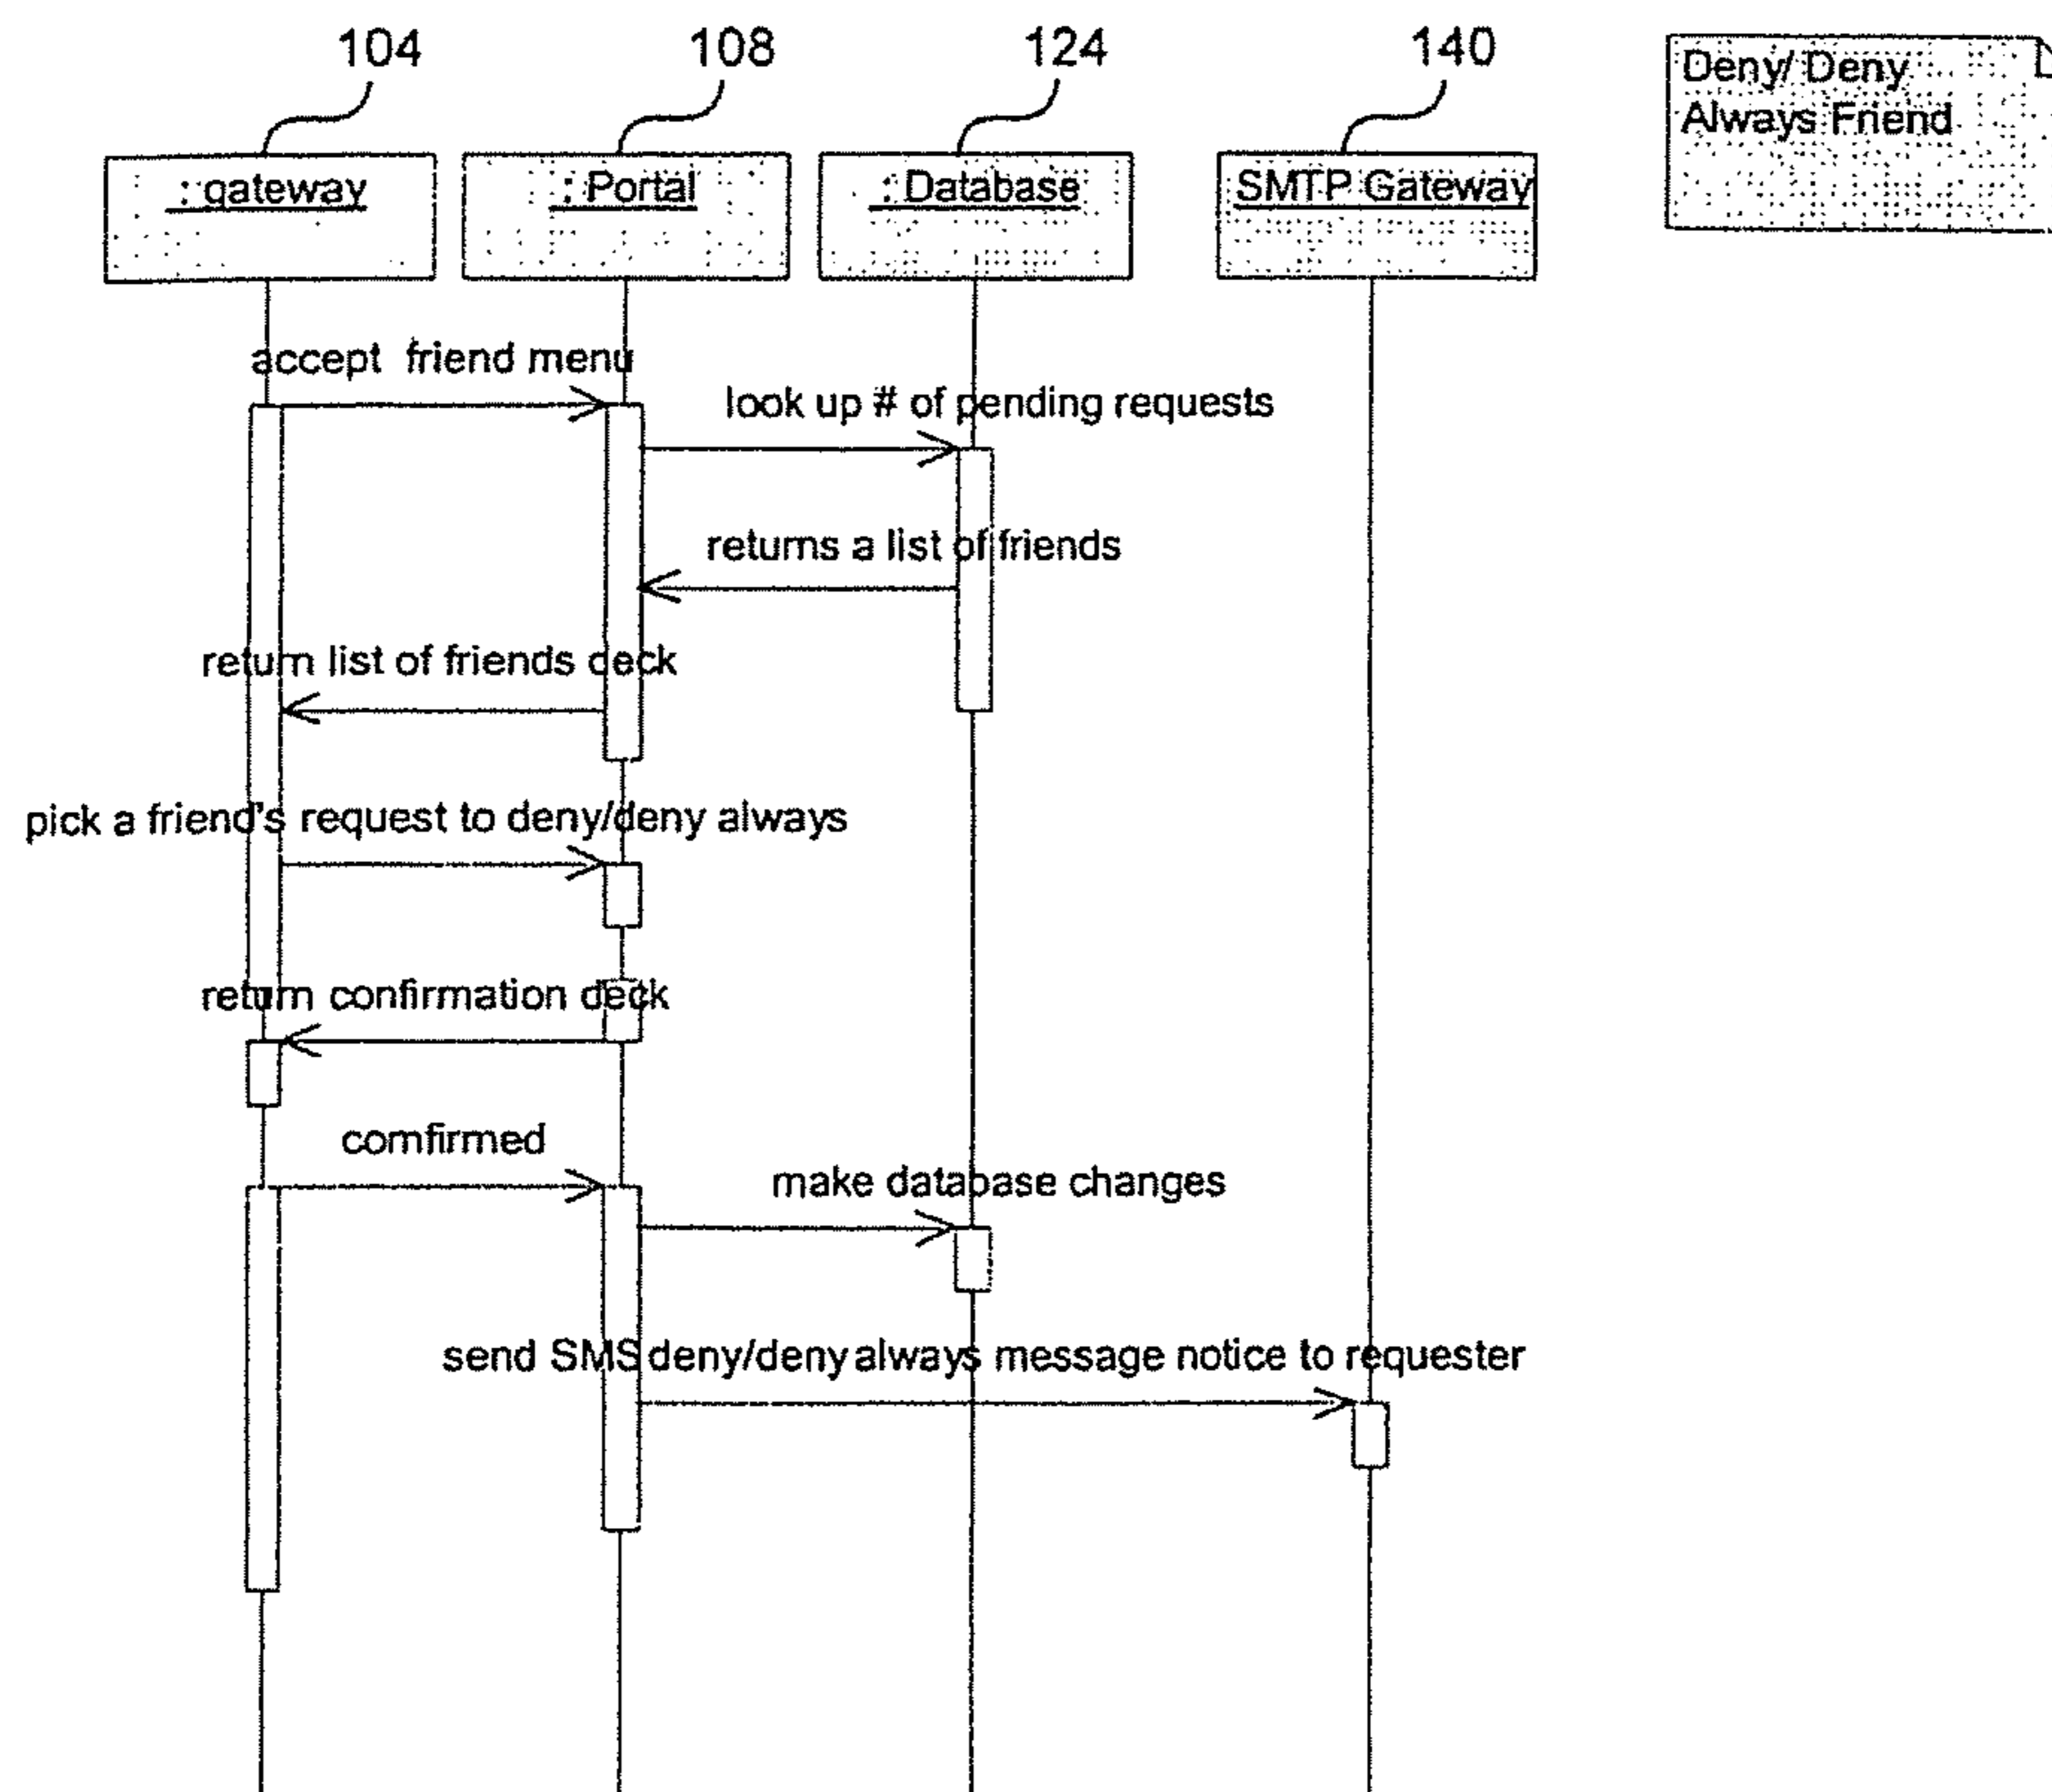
104

108

124

140

Deny/ Deny Always Friend

L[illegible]

: gateway

: Portal

: Database

SMTP Gateway

accept friend menu

look up # of pending requests

returns a list of friends

return list of friends deck

pick a friend's request to deny/deny always

return confirmation deck

comfirmed

make database changes

send SMS deny/deny always message notice to requester